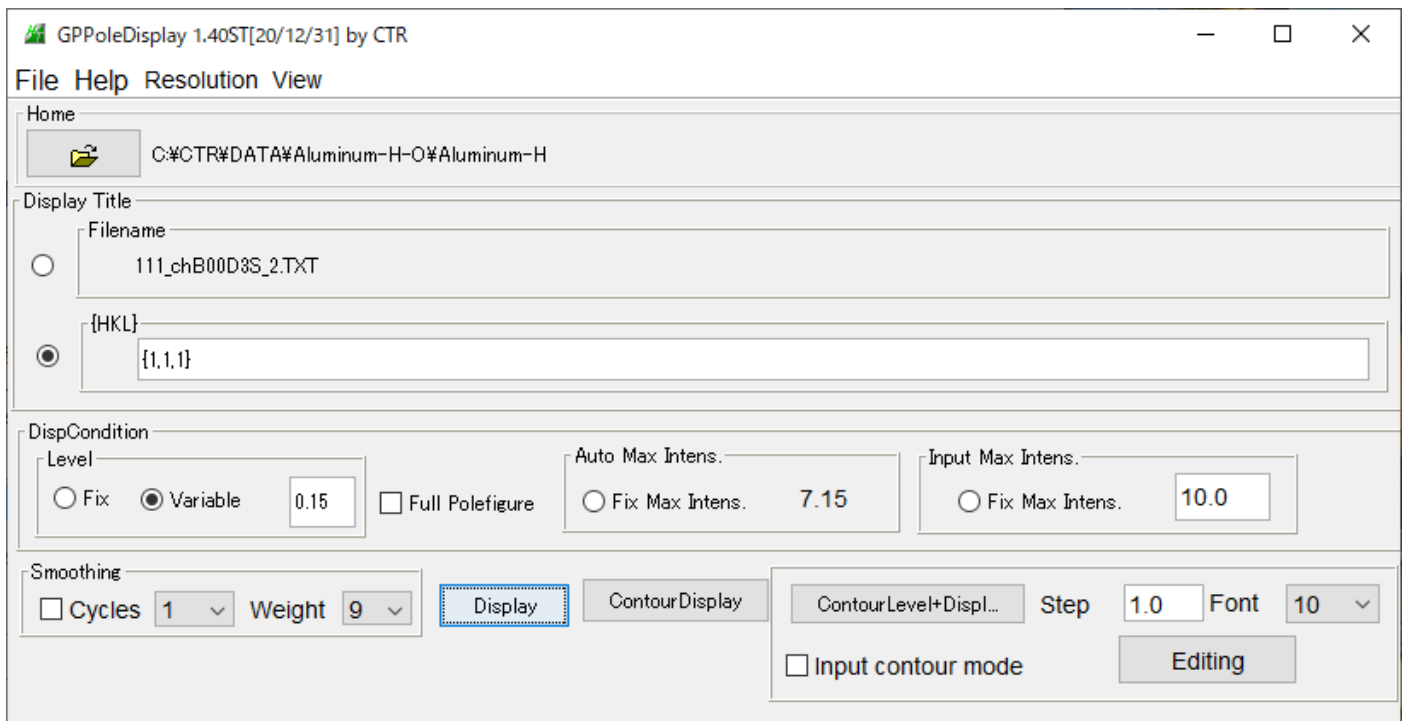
GPPoleDisplay 1.40ST[20/12/31] by CTR

File Help Resolution View

Home

C:¥CTR¥DATA¥Aluminum-H-O¥Aluminum-H

Display Title

Filename

111_chB00D3S_2.TXT

{HKL}

{1,1,1}

DispCondition

Level

Fix Variable 0.15

Full Polefigure

Auto Max Intens.

Fix Max Intens. 7.15

Input Max Intens.

Fix Max Intens. 10.0

Smoothing

Cycles 1 Weight 9

Display

ContourDisplay

ContourLevel+Displ... Step 1.0 Font 10

Input contour mode

Editing